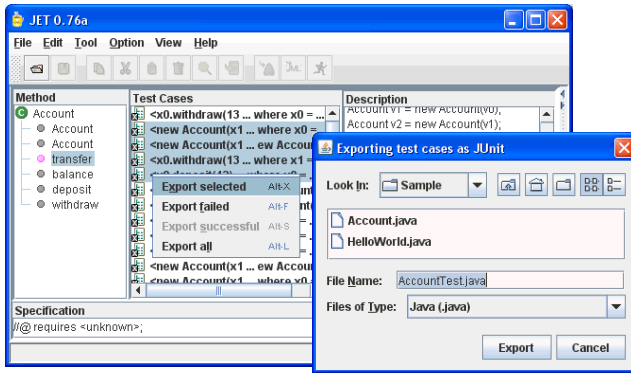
JET 0.76a

File Edit Tool Option View Help

Method
Account
Account
Account
transfer
balance
deposit
withdraw

Test Cases
<x0.withdraw(13 ... where x0 = ...
<new Account(x1 ... where x0 =
<new Account(x1 ... ew Accou
<x0.withdraw(13 ... where x1
<x0.deposit(13 ... where x0
<new Account(x1 ... ew Accou
<new Account(x1 ... where x0

Export selected Alt-X
Export failed Alt-F
Export successful Alt-S
Export all Alt-L

Description
Account v1 = new Account(v0);
Account v2 = new Account(v1);

Specification
//@ requires <unknown>;

Exporting test cases as JUnit

Look In: Sample

Account.java
HelloWorld.java

File Name: AccountTest.java
Files of Type: Java (.java)

Export Cancel